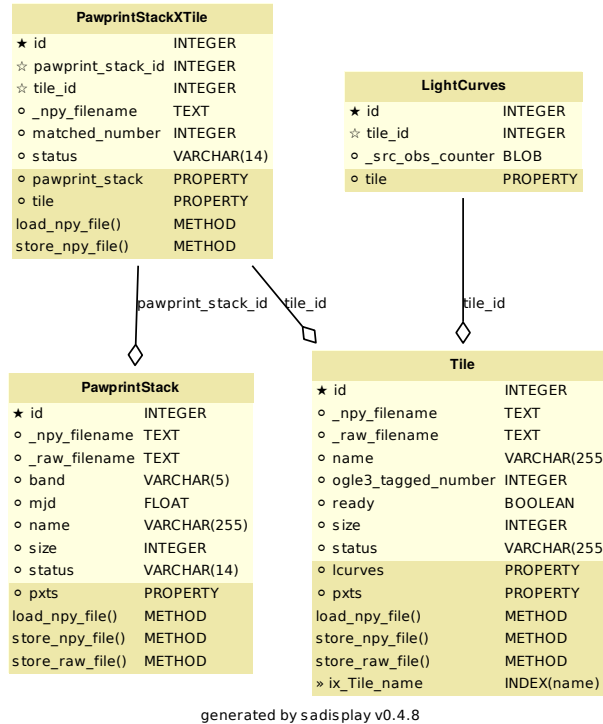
**PawprintStackXTile**

| | |
|---|---|
| ★ id | INTEGER |
| ☆ pawprint_stack_id | INTEGER |
| ☆ tile_id | INTEGER |
| ∘ _npy_filename | TEXT |
| ∘ matched_number | INTEGER |
| ∘ status | VARCHAR(14) |
| ∘ pawprint_stack | PROPERTY |
| ∘ tile | PROPERTY |
| load_npy_file() | METHOD |
| store_npy_file() | METHOD |

**LightCurves**

| | |
|---|---|
| ★ id | INTEGER |
| ☆ tile_id | INTEGER |
| ∘ _src_obs_counter | BLOB |
| ∘ tile | PROPERTY |

pawprint_stack_id

tile_id

tile_id

**PawprintStack**

| | |
|---|---|
| ★ id | INTEGER |
| ∘ _npy_filename | TEXT |
| ∘ _raw_filename | TEXT |
| ∘ band | VARCHAR(5) |
| ∘ mjd | FLOAT |
| ∘ name | VARCHAR(255) |
| ∘ size | INTEGER |
| ∘ status | VARCHAR(14) |
| ∘ pxts | PROPERTY |
| load_npy_file() | METHOD |
| store_npy_file() | METHOD |
| store_raw_file() | METHOD |

**Tile**

| | |
|---|---|
| ★ id | INTEGER |
| ∘ _npy_filename | TEXT |
| ∘ _raw_filename | TEXT |
| ∘ name | VARCHAR(255 |
| ∘ ogle3_tagged_number | INTEGER |
| ∘ ready | BOOLEAN |
| ∘ size | INTEGER |
| ∘ status | VARCHAR(255 |
| ∘ lcurves | PROPERTY |
| ∘ pxts | PROPERTY |
| load_npy_file() | METHOD |
| store_npy_file() | METHOD |
| store_raw_file() | METHOD |
| » ix_Tile_name | INDEX(name) |

generated by sadisplay v0.4.8